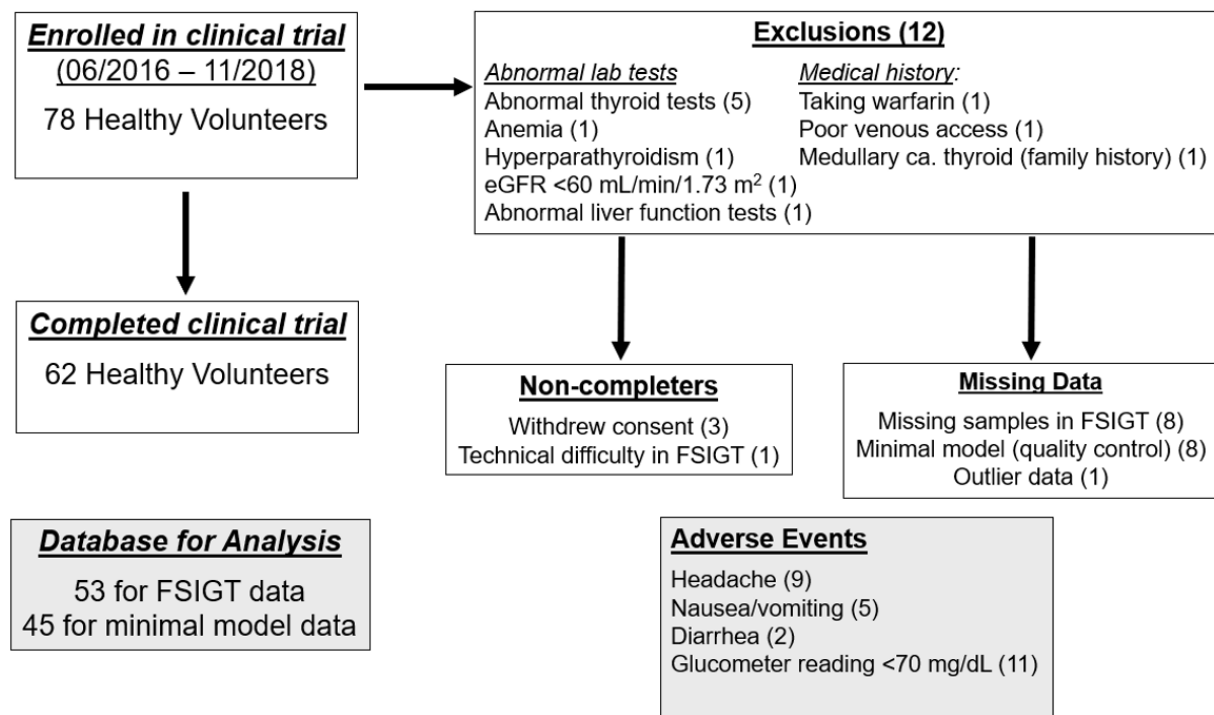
Enrolled in clinical trial
(06/2016 – 11/2018)
78 Healthy Volunteers

Exclusions (12)

Abnormal lab tests
Abnormal thyroid tests (5)
Anemia (1)
Hyperparathyroidism (1)
eGFR <60 mL/min/1.73 m$^2$ (1)
Abnormal liver function tests (1)

Medical history:
Taking warfarin (1)
Poor venous access (1)
Medullary ca. thyroid (family history) (1)

Completed clinical trial
62 Healthy Volunteers

Non-completers
Withdrew consent (3)
Technical difficulty in FSIGT (1)

Missing Data
Missing samples in FSIGT (8)
Minimal model (quality control) (8)
Outlier data (1)

Database for Analysis
53 for FSIGT data
45 for minimal model data

Adverse Events
Headache (9)
Nausea/vomiting (5)
Diarrhea (2)
Glucometer reading <70 mg/dL (11)